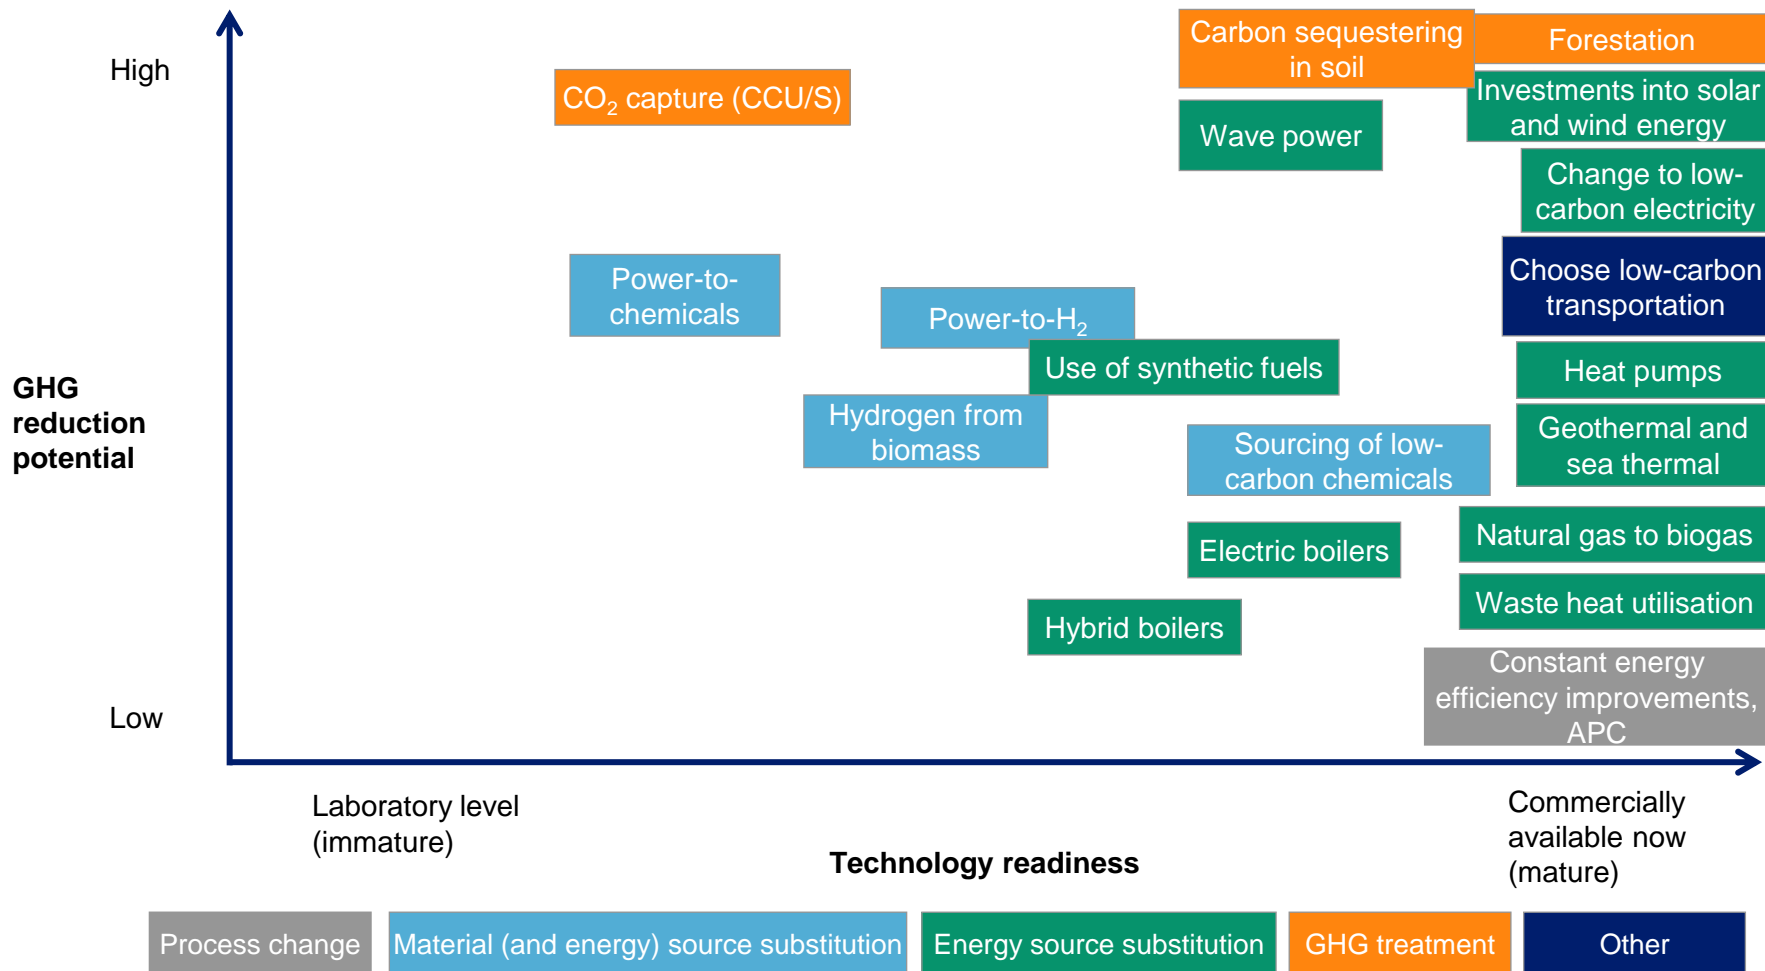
High

GHG reduction potential

Low

$CO_2$ capture (CCU/S)

Carbon sequestering in soil

Forestation

Investments into solar and wind energy

Wave power

Change to low-carbon electricity

Choose low-carbon transportation

Power-to-chemicals

Power-to-$H_2$

Use of synthetic fuels

Heat pumps

Hydrogen from biomass

Geothermal and sea thermal

Sourcing of low-carbon chemicals

Natural gas to biogas

Electric boilers

Waste heat utilisation

Hybrid boilers

Constant energy efficiency improvements, APC

Laboratory level (immature)

Technology readiness

Commercially available now (mature)

Process change

Material (and energy) source substitution

Energy source substitution

GHG treatment

Other